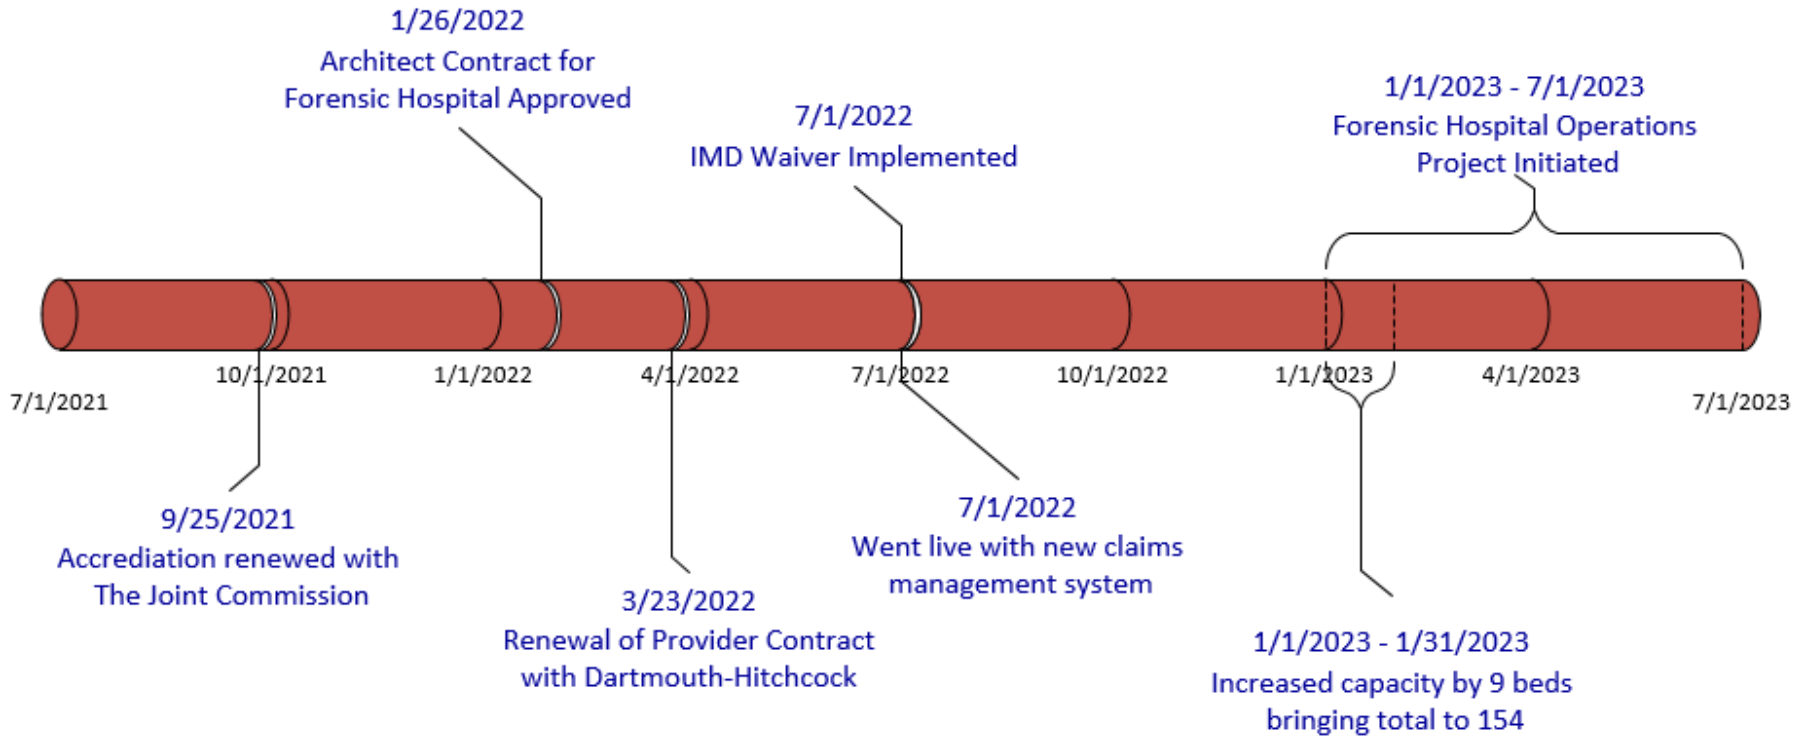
1/26/2022
Architect Contract for Forensic Hospital Approved

7/1/2022
IMD Waiver Implemented

1/1/2023 - 7/1/2023
Forensic Hospital Operations Project Initiated

7/1/2021

10/1/2021

1/1/2022

4/1/2022

7/1/2022

10/1/2022

1/1/2023

4/1/2023

7/1/2023

9/25/2021
Accrediation renewed with The Joint Commission

3/23/2022
Renewal of Provider Contract with Dartmouth-Hitchcock

7/1/2022
Went live with new claims management system

1/1/2023 - 1/31/2023
Increased capacity by 9 beds bringing total to 154